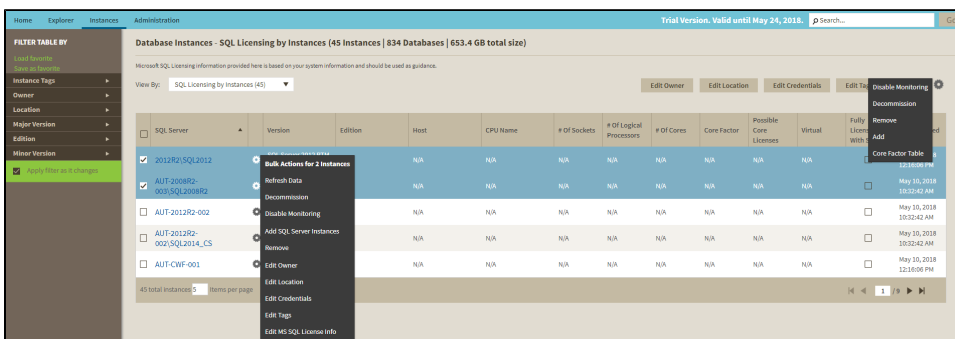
Home Explorer Instances Administration

Trial Version. Valid until May 24, 2018. Search... Go

FILTER TABLE BY
Load favorite
Save as favorite
Instance Tags
Owner
Location
Major Version
Edition
Minor Version
Apply filter as it changes

Database Instances - SQL Licensing by Instances (45 Instances | 834 Databases | 653.4 GB total size)

Microsoft SQL Licensing information provided here is based on your system information and should be used as guidance.

View By: SQL Licensing by Instances (45)

Edit Owner Edit Location Edit Credentials Edit Tags

Disable Monitoring
Decommission
Remove
Add
Core Factor Table

| | SQL Server | Version | Edition | Host | CPU Name | # Of Sockets | # Of Logical Processors | # Of Cores | Core Factor | Possible Core Licenses | Virtual | Fully Licensed With S | Registered |
|---|---|---|---|---|---|---|---|---|---|---|---|---|---|
| ☑ | 2012R2\SQL2012 | | | N/A | N/A | N/A | N/A | N/A | N/A | N/A | N/A | ☐ | 12:16:06 PM |
| ☑ | AUT-2008R2-003\SQL2008R2 | | | N/A | N/A | N/A | N/A | N/A | N/A | N/A | N/A | ☐ | May 10, 2018 10:32:42 AM |
| ☐ | AUT-2012R2-002 | | | N/A | N/A | N/A | N/A | N/A | N/A | N/A | N/A | ☐ | May 10, 2018 10:32:42 AM |
| ☐ | AUT-2012R2-002\SQL2014_CS | | | N/A | N/A | N/A | N/A | N/A | N/A | N/A | N/A | ☐ | May 10, 2018 10:32:42 AM |
| ☐ | AUT-CWF-001 | | | N/A | N/A | N/A | N/A | N/A | N/A | N/A | N/A | ☐ | May 10, 2018 12:16:06 PM |

Bulk Actions for 2 instances
Refresh Data
Decommission
Disable Monitoring
Add SQL Server Instances
Remove
Edit Owner
Edit Location
Edit Credentials
Edit Tags
Edit MS SQL License Info

45 total instances 5 items per page

1 /9